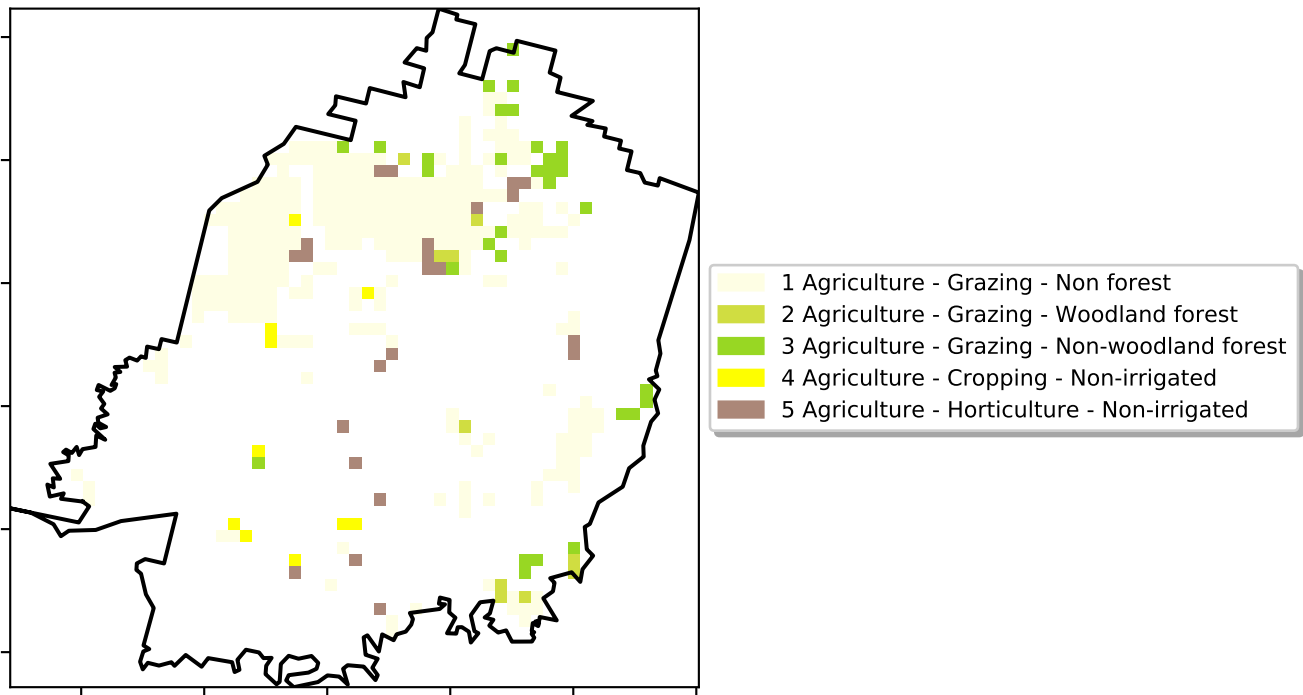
1 Agriculture - Grazing - Non forest
2 Agriculture - Grazing - Woodland forest
3 Agriculture - Grazing - Non-woodland forest
4 Agriculture - Cropping - Non-irrigated
5 Agriculture - Horticulture - Non-irrigated